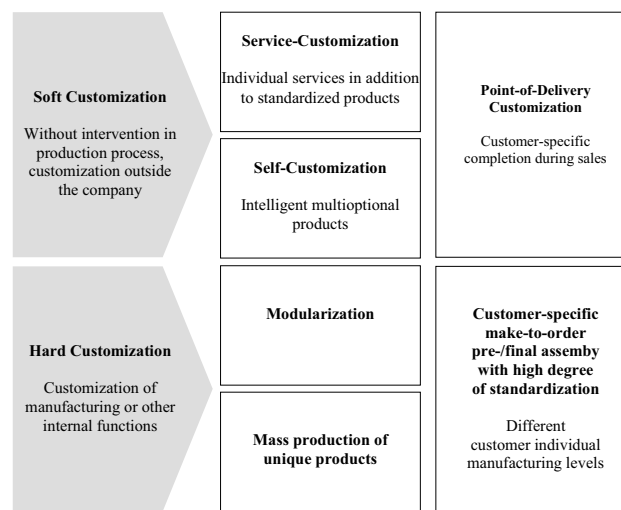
Soft Customization

Without intervention in production process, customization outside the company

Service-Customization

Individual services in addition to standardized products

Self-Customization

Intelligent multioptional products

Point-of-Delivery Customization

Customer-specific completion during sales

Hard Customization

Customization of manufacturing or other internal functions

Modularization

Mass production of unique products

Customer-specific make-to-order pre-/final assemby with high degree of standardization

Different customer individual manufacturing levels